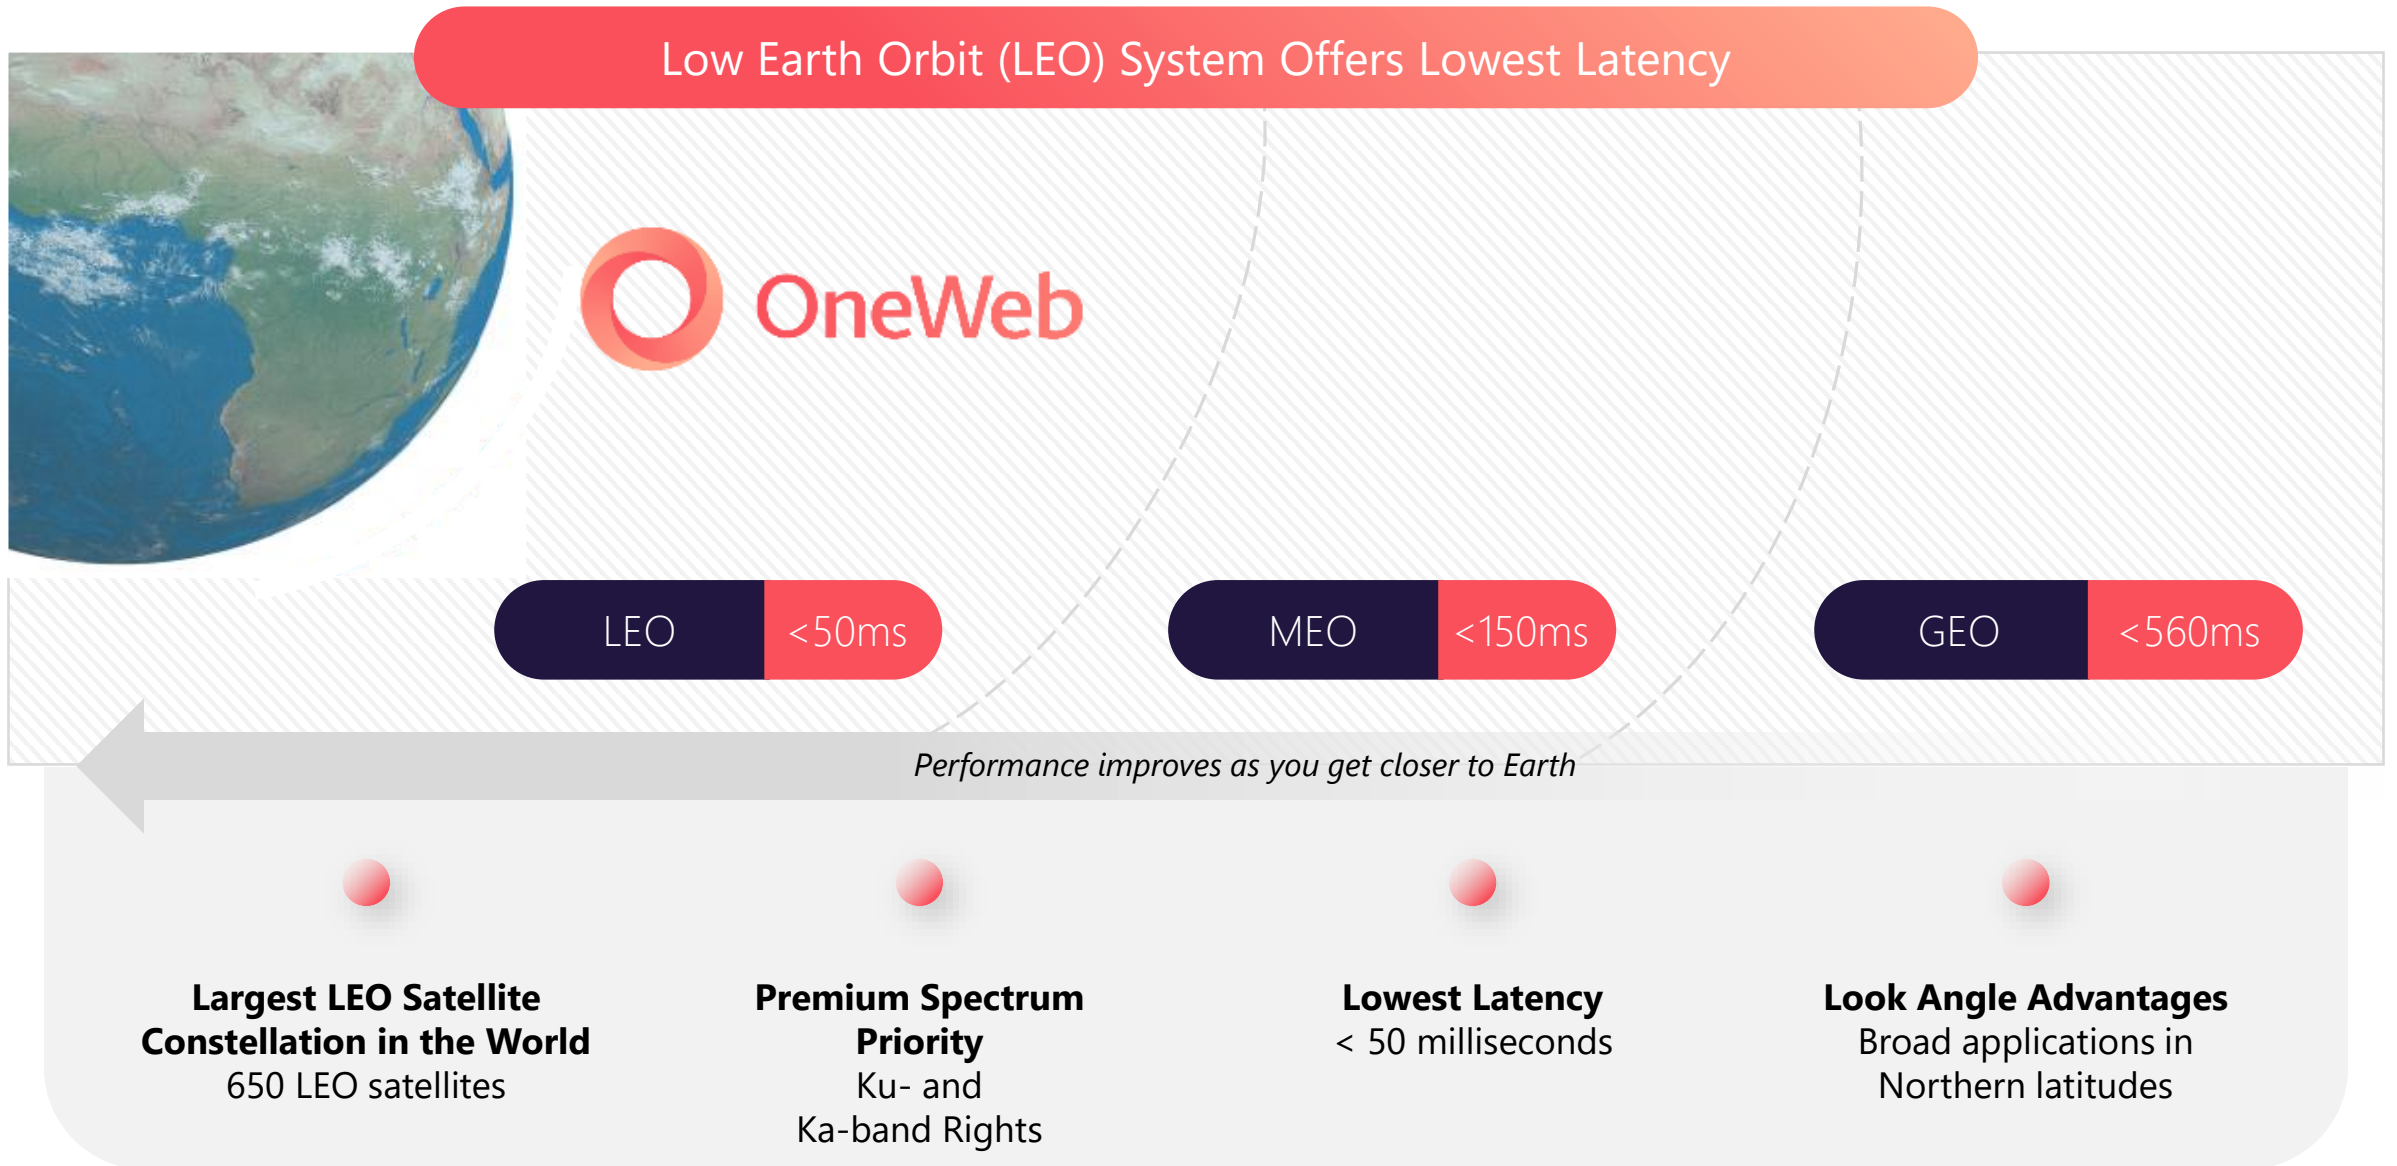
Low Earth Orbit (LEO) System Offers Lowest Latency

OneWeb

LEO <50ms

MEO <150ms

GEO <560ms

Performance improves as you get closer to Earth

**Largest LEO Satellite Constellation in the World**
650 LEO satellites

**Premium Spectrum Priority**
Ku- and Ka-band Rights

**Lowest Latency**
< 50 milliseconds

**Look Angle Advantages**
Broad applications in Northern latitudes